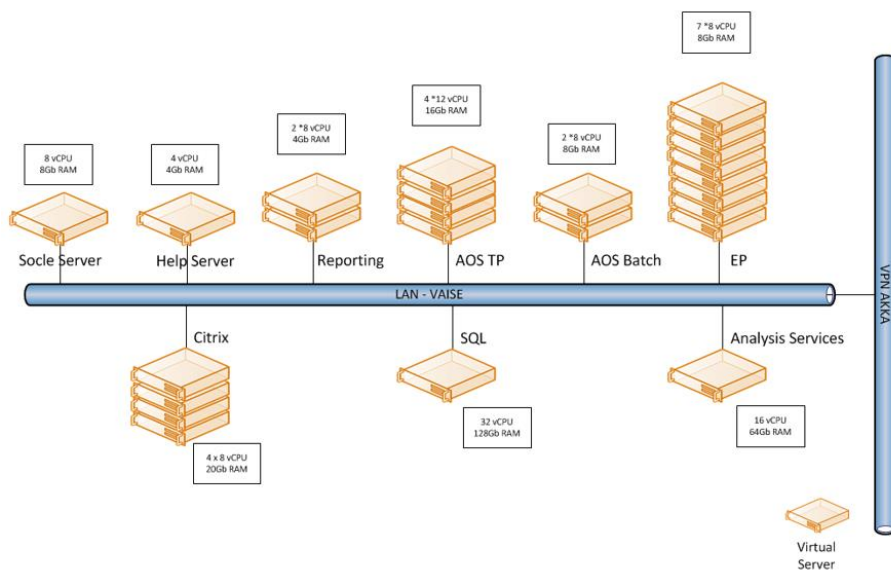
7 *8 vCPU
8Gb RAM

4 *12 vCPU
16Gb RAM

2 *8 vCPU
4Gb RAM

2 *8 vCPU
8Gb RAM

8 vCPU
8Gb RAM

4 vCPU
4Gb RAM

Socle Server

Help Server

Reporting

AOS TP

AOS Batch

EP

LAN - VAISE

VPN AKKA

Citrix

SQL

Analysis Services

32 vCPU
128Gb RAM

16 vCPU
64Gb RAM

4 x 8 vCPU
20Gb RAM

Virtual Server